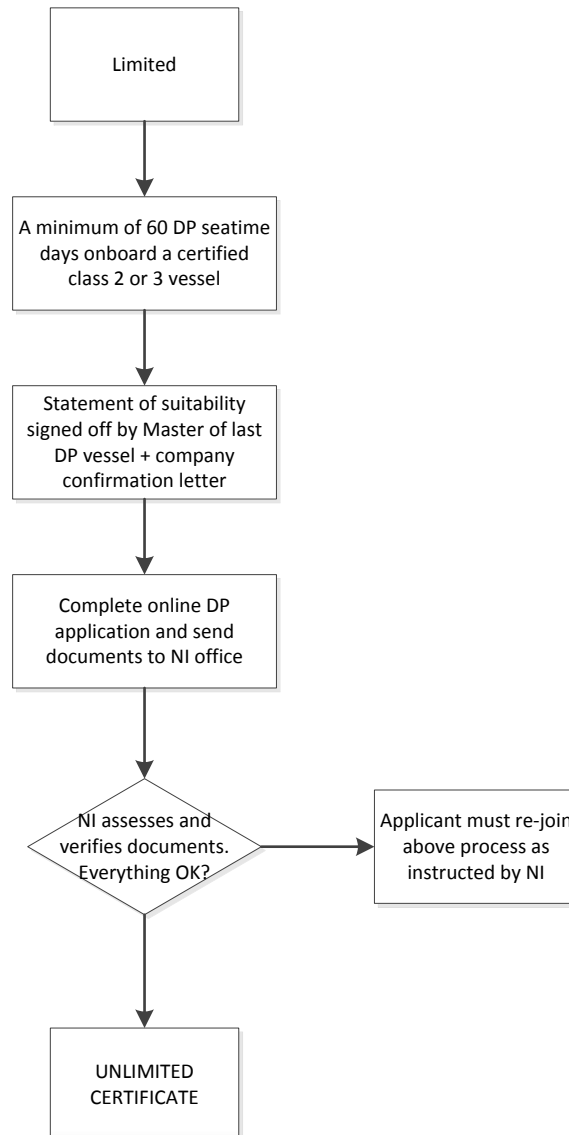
Limited

A minimum of 60 DP seatime days onboard a certified class 2 or 3 vessel

Statement of suitability signed off by Master of last DP vessel + company confirmation letter

Complete online DP application and send documents to NI office

NI assesses and verifies documents. Everything OK?

Applicant must re-join above process as instructed by NI

UNLIMITED CERTIFICATE